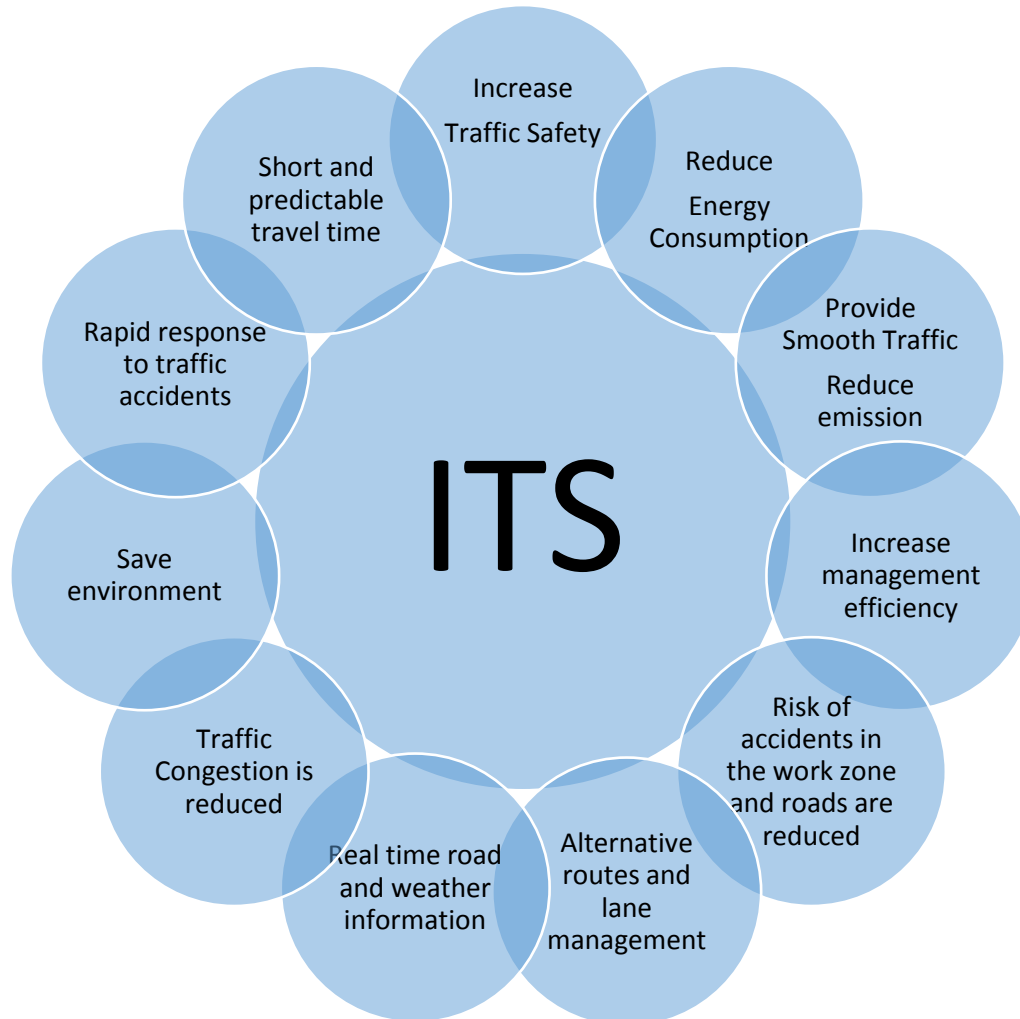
ITS

Increase Traffic Safety

Reduce Energy Consumption

Provide Smooth Traffic Reduce emission

Increase management efficiency

Risk of accidents in the work zone and roads are reduced

Alternative routes and lane management

Real time road and weather information

Traffic Congestion is reduced

Save environment

Rapid response to traffic accidents

Short and predictable travel time